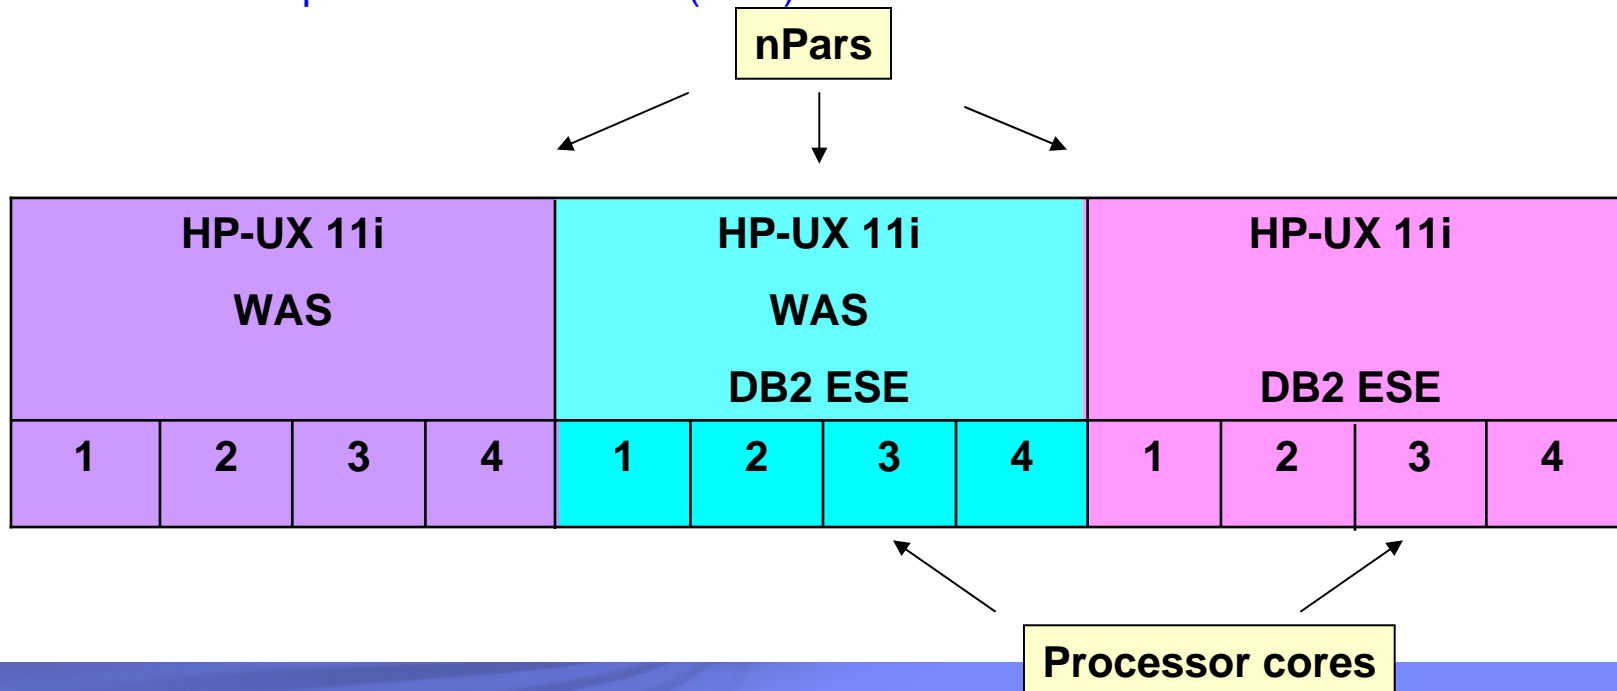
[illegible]

nPars

| HP-UX 11i WAS | | | | HP-UX 11i WAS DB2 ESE | | | | HP-UX 11i DB2 ESE | | | |
|---|---|---|---|---|---|---|---|---|---|---|---|
| 1 | 2 | 3 | 4 | 1 | 2 | 3 | 4 | 1 | 2 | 3 | 4 |

Processor cores